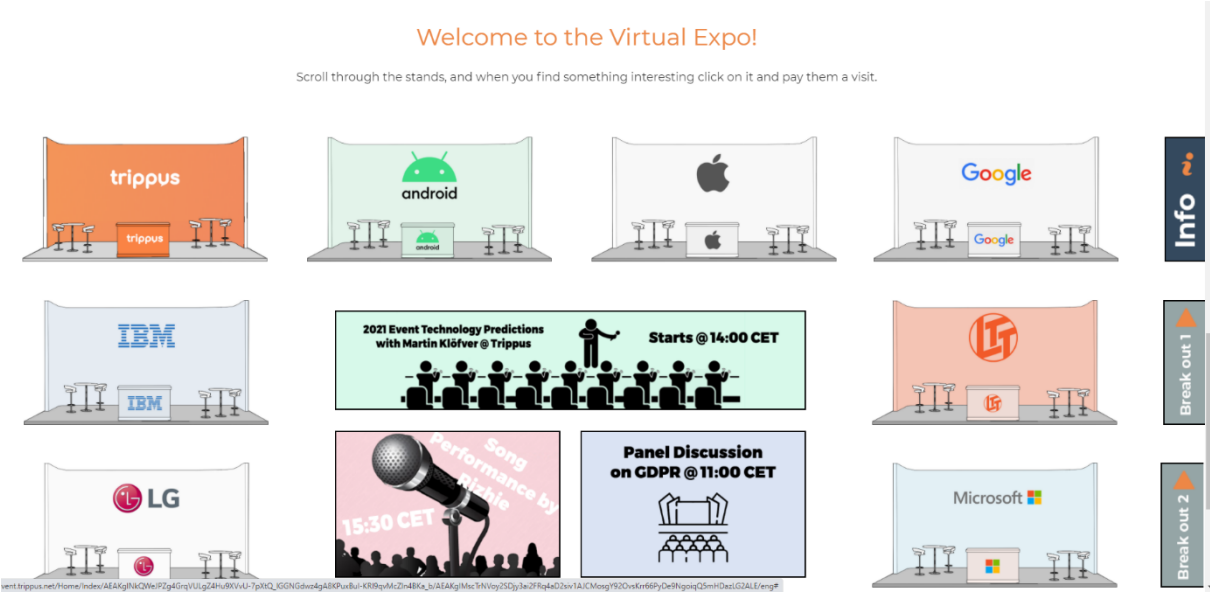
Welcome to the Virtual Expo!

Scroll through the stands, and when you find something interesting click on it and pay them a visit.

trippus

trippus

android

android

Google

Google

Info

IBM

IBM

2021 Event Technology Predictions with Martin Klöfver @ Trippus

Starts @ 14:00 CET

Break out 1

LG

Song Performance by Richie

15:30 CET

Panel Discussion on GDPR @ 11:00 CET

Microsoft

Break out 2

event.trippus.net/Home/Index/AEAKgINkQWeIPZg4GrqVULgZ4Hu9XVvU-7pXtQ_KGGNGdwz4gA8KPuxBuI-KRI9qvMcZIn4BKa_b/AEAKgIMscTrNVoy2SDjy3ei2FRq4aD2siv1AJCMosgY92OvsKrr66PyDe9NgoiqQ5mHDazLG2ALE/eng#